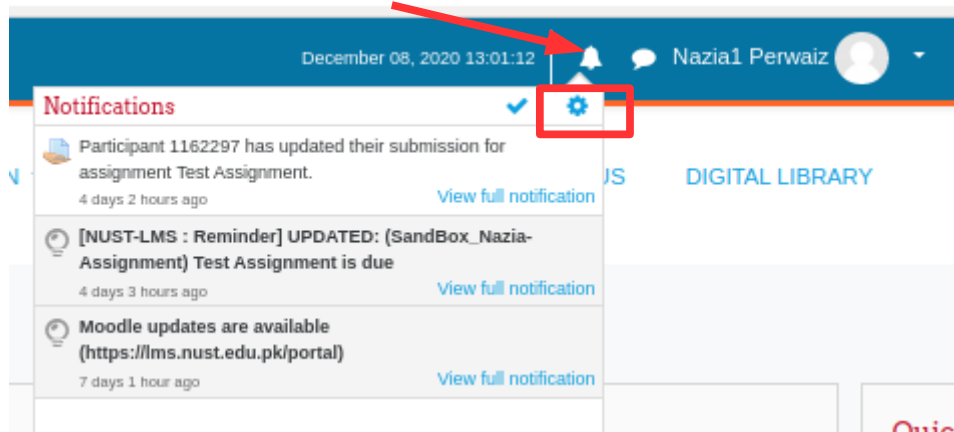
December 08, 2020 13:01:12

Nazia1 Perwaiz

Notifications

Participant 1162297 has updated their submission for assignment Test Assignment.

4 days 2 hours ago

View full notification

[NUST-LMS : Reminder] UPDATED: (SandBox_Nazia-Assignment) Test Assignment is due

4 days 3 hours ago

View full notification

Moodle updates are available (https://lms.nust.edu.pk/portal)

7 days 1 hour ago

View full notification

N

US

DIGITAL LIBRARY

Quic